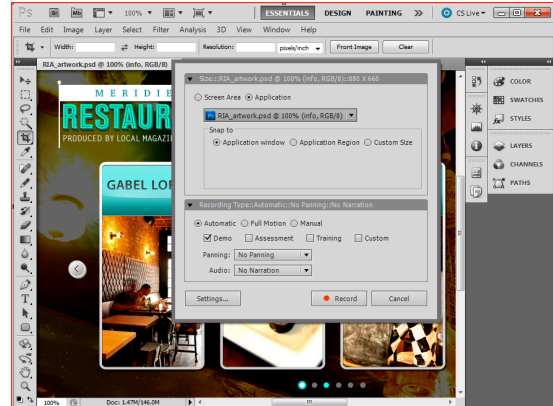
Ps Br Mb 100% ESSENTIALS DESIGN PAINTING >> CS Live

File Edit Image Layer Select Filter Analysis 3D View Window Help

Width: Height: Resolution: pixels/inch Front Image Clear

RIA_artwork.psd @ 100% (info, RGB/8)

MERIDIE
RESTAUR
PRODUCED BY LOCAL MAGAZI

GABEL LO

Size::RIA_artwork.psd @ 100% (info, RGB/8)::880 X 660

Screen Area Application

RIA_artwork.psd @ 100% (info, RGB/8)

Snap to

Application window Application Region Custom Size

Recording Type::Automatic::No Panning::No Narration

Automatic Full Motion Manual

Demo Assessment Training Custom

Panning: No Panning

Audio: No Narration

Settings... Record Cancel

COLOR
SWATCHES
STYLES
LAYERS
CHANNELS
PATHS

100% Doc: 1.47M/146.0M